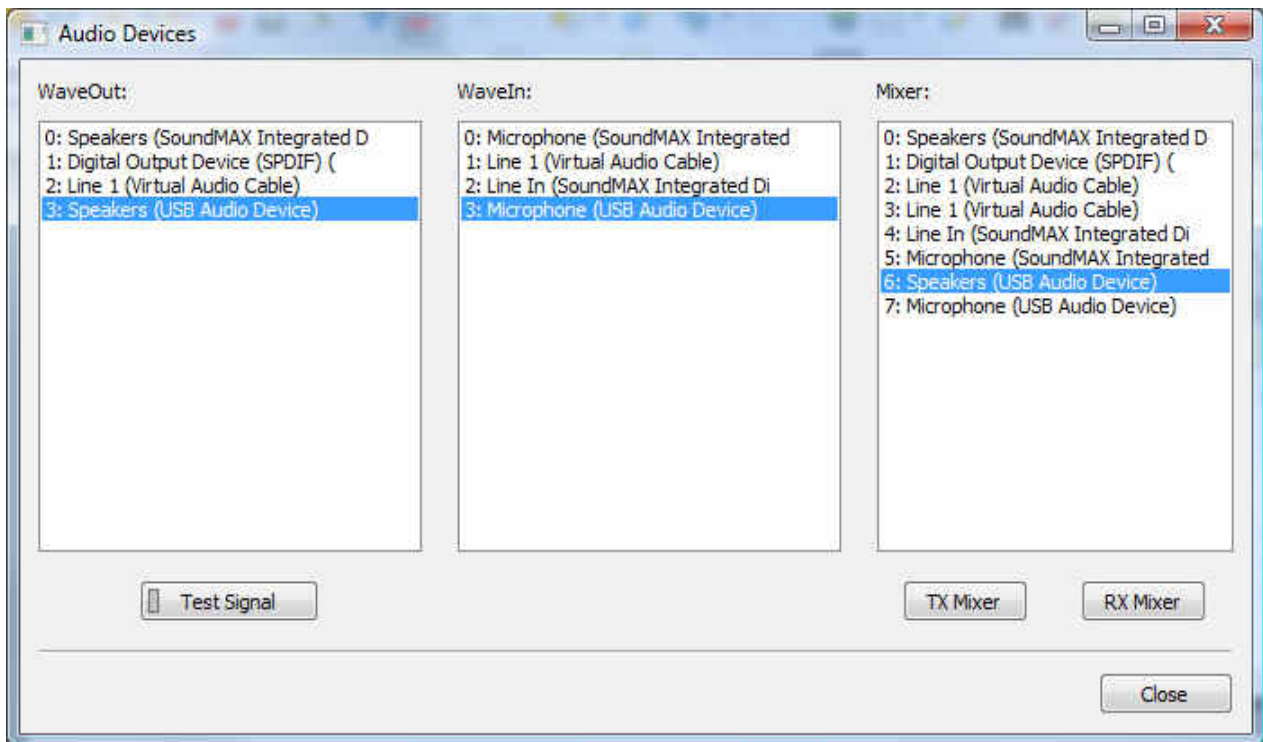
Audio Devices

WaveOut:

0: Speakers (SoundMAX Integrated D
1: Digital Output Device (SPDIF) (
2: Line 1 (Virtual Audio Cable)
3: Speakers (USB Audio Device)

WaveIn:

0: Microphone (SoundMAX Integrated
1: Line 1 (Virtual Audio Cable)
2: Line In (SoundMAX Integrated Di
3: Microphone (USB Audio Device)

Mixer:

0: Speakers (SoundMAX Integrated D
1: Digital Output Device (SPDIF) (
2: Line 1 (Virtual Audio Cable)
3: Line 1 (Virtual Audio Cable)
4: Line In (SoundMAX Integrated Di
5: Microphone (SoundMAX Integrated
6: Speakers (USB Audio Device)
7: Microphone (USB Audio Device)

Test Signal

TX Mixer

RX Mixer

Close